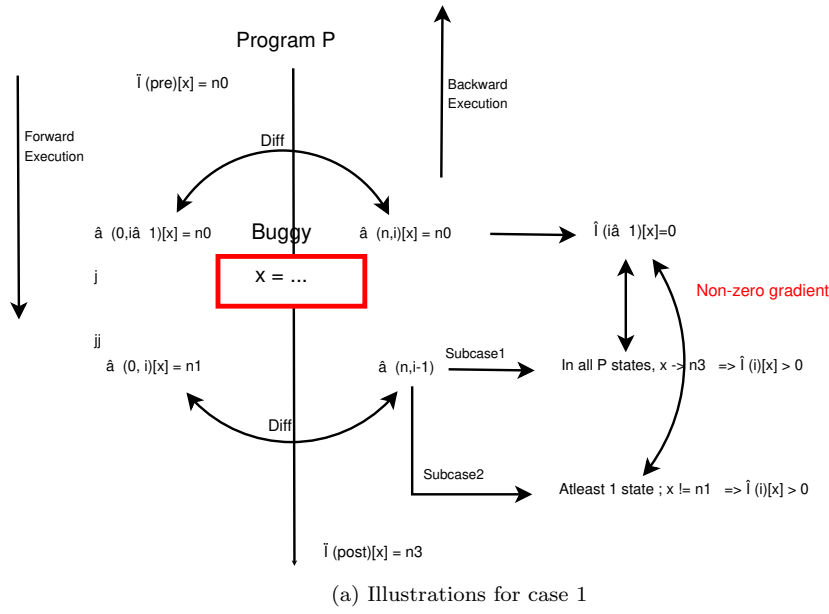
Program P

Ï (pre)[x] = n0

Backward Execution

Forward Execution

Diff

â (0,iâ 1)[x] = n0

Buggy

â (n,i)[x] = n0

Î (iâ 1)[x]=0

j

x = ...

Non-zero gradient

jj

â (0, i)[x] = n1

â (n,i-1)

Subcase1

In all P states, x -> n3 => Î (i)[x] > 0

Diff

Subcase2

Atleast 1 state ; x != n1 => Î (i)[x] > 0

Ï (post)[x] = n3

(a) Illustrations for case 1